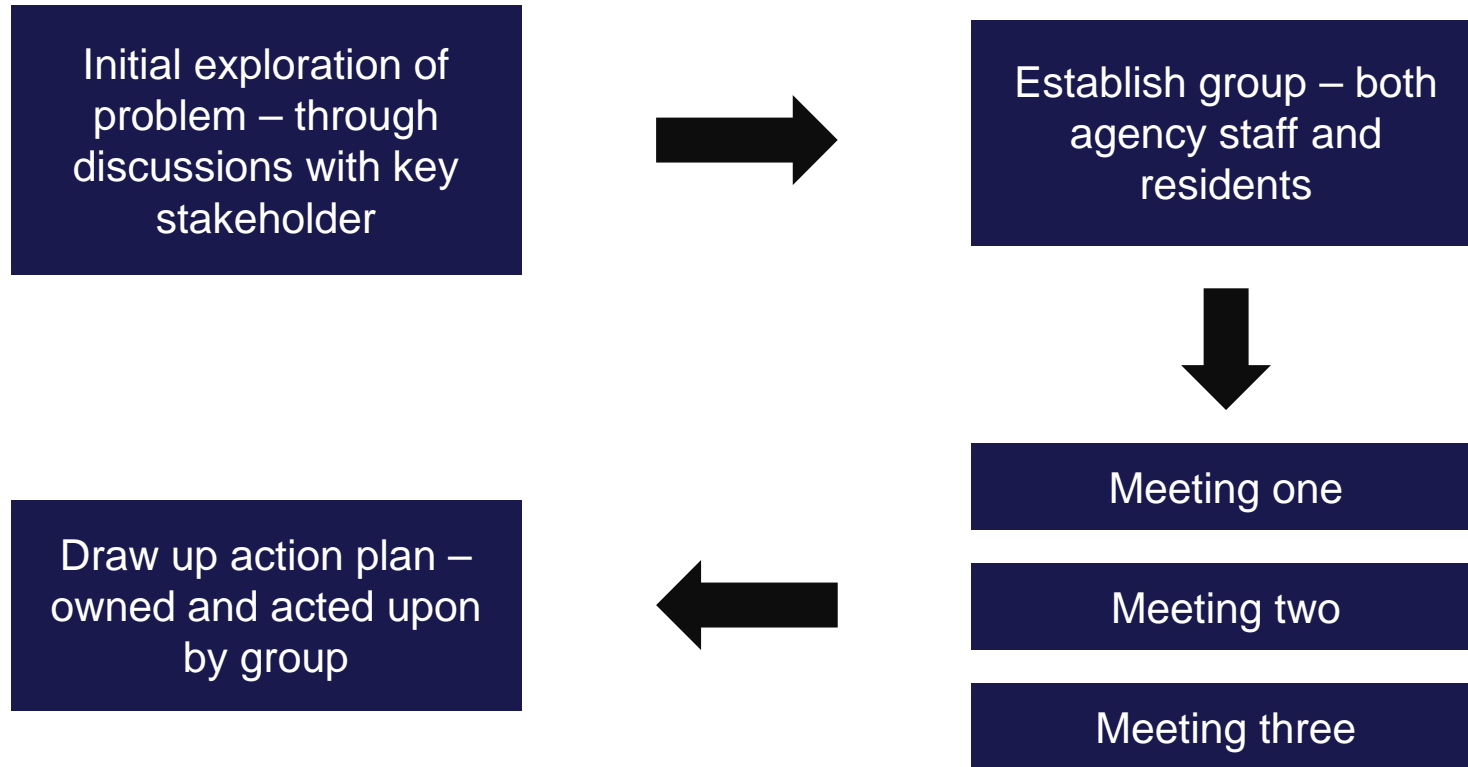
Initial exploration of problem – through discussions with key stakeholder

Establish group – both agency staff and residents

Meeting one

Meeting two

Meeting three

Draw up action plan – owned and acted upon by group